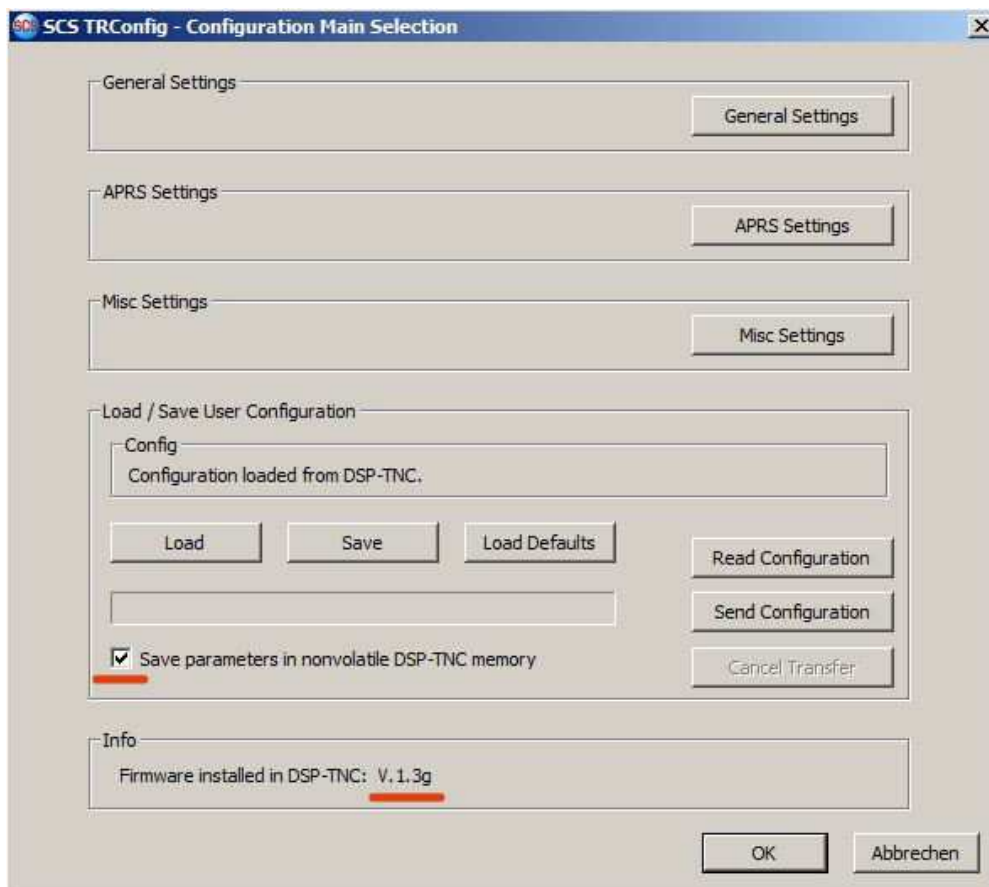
SCS TRConfig - Configuration Main Selection

X

General Settings

General Settings

APRS Settings

APRS Settings

Misc Settings

Misc Settings

Load / Save User Configuration

Config

Configuration loaded from DSP-TNC.

Load

Save

Load Defaults

Read Configuration

Send Configuration

Save parameters in nonvolatile DSP-TNC memory

Cancel Transfer

Info

Firmware installed in DSP-TNC: V.1.3g

OK

Abbrechen